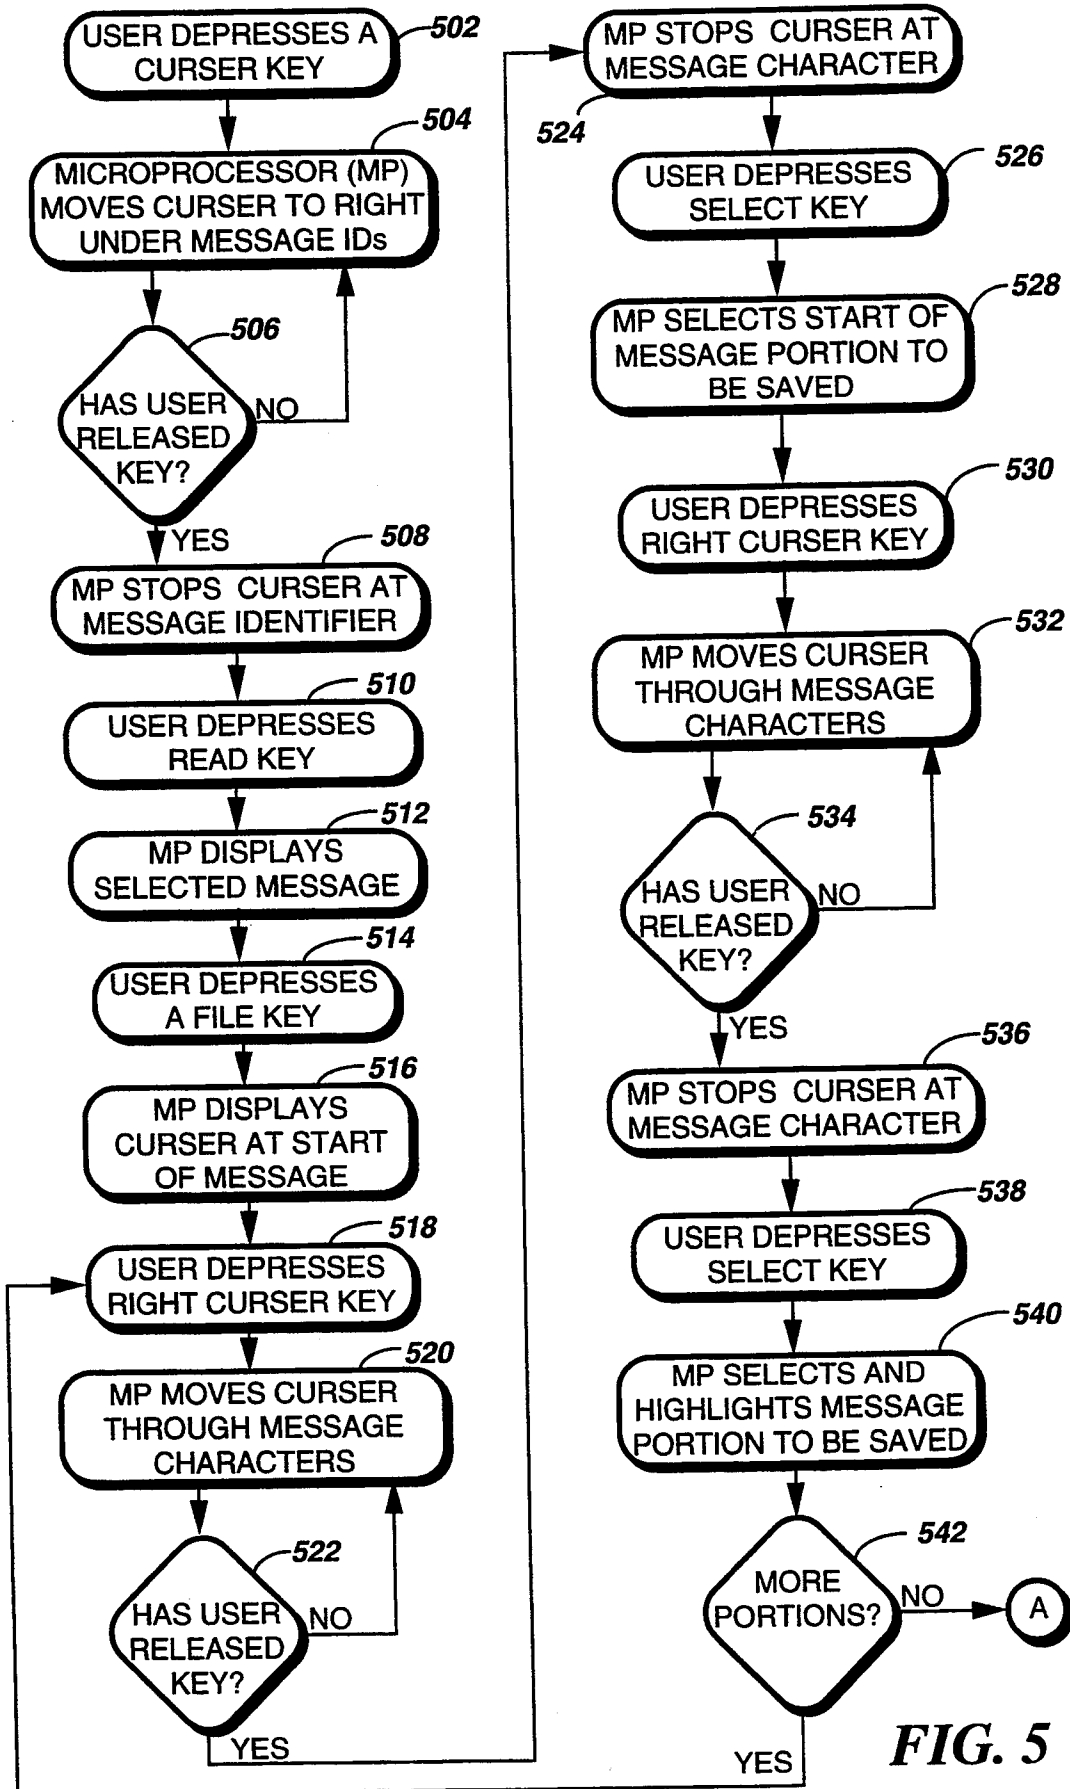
USER DEPRESSES A CURSER KEY
502

MICROPROCESSOR (MP) MOVES CURSER TO RIGHT UNDER MESSAGE IDs
504

506
HAS USER RELEASED KEY?
NO
YES

MP STOPS CURSER AT MESSAGE IDENTIFIER
508

USER DEPRESSES READ KEY
510

MP DISPLAYS SELECTED MESSAGE
512

USER DEPRESSES A FILE KEY
514

MP DISPLAYS CURSER AT START OF MESSAGE
516

USER DEPRESSES RIGHT CURSER KEY
518

MP MOVES CURSER THROUGH MESSAGE CHARACTERS
520

522
HAS USER RELEASED KEY?
NO
YES

MP STOPS CURSER AT MESSAGE CHARACTER
524

USER DEPRESSES SELECT KEY
526

MP SELECTS START OF MESSAGE PORTION TO BE SAVED
528

USER DEPRESSES RIGHT CURSER KEY
530

MP MOVES CURSER THROUGH MESSAGE CHARACTERS
532

534
HAS USER RELEASED KEY?
NO
YES

MP STOPS CURSER AT MESSAGE CHARACTER
536

USER DEPRESSES SELECT KEY
538

MP SELECTS AND HIGHLIGHTS MESSAGE PORTION TO BE SAVED
540

542
MORE PORTIONS?
NO
A
YES

FIG. 5